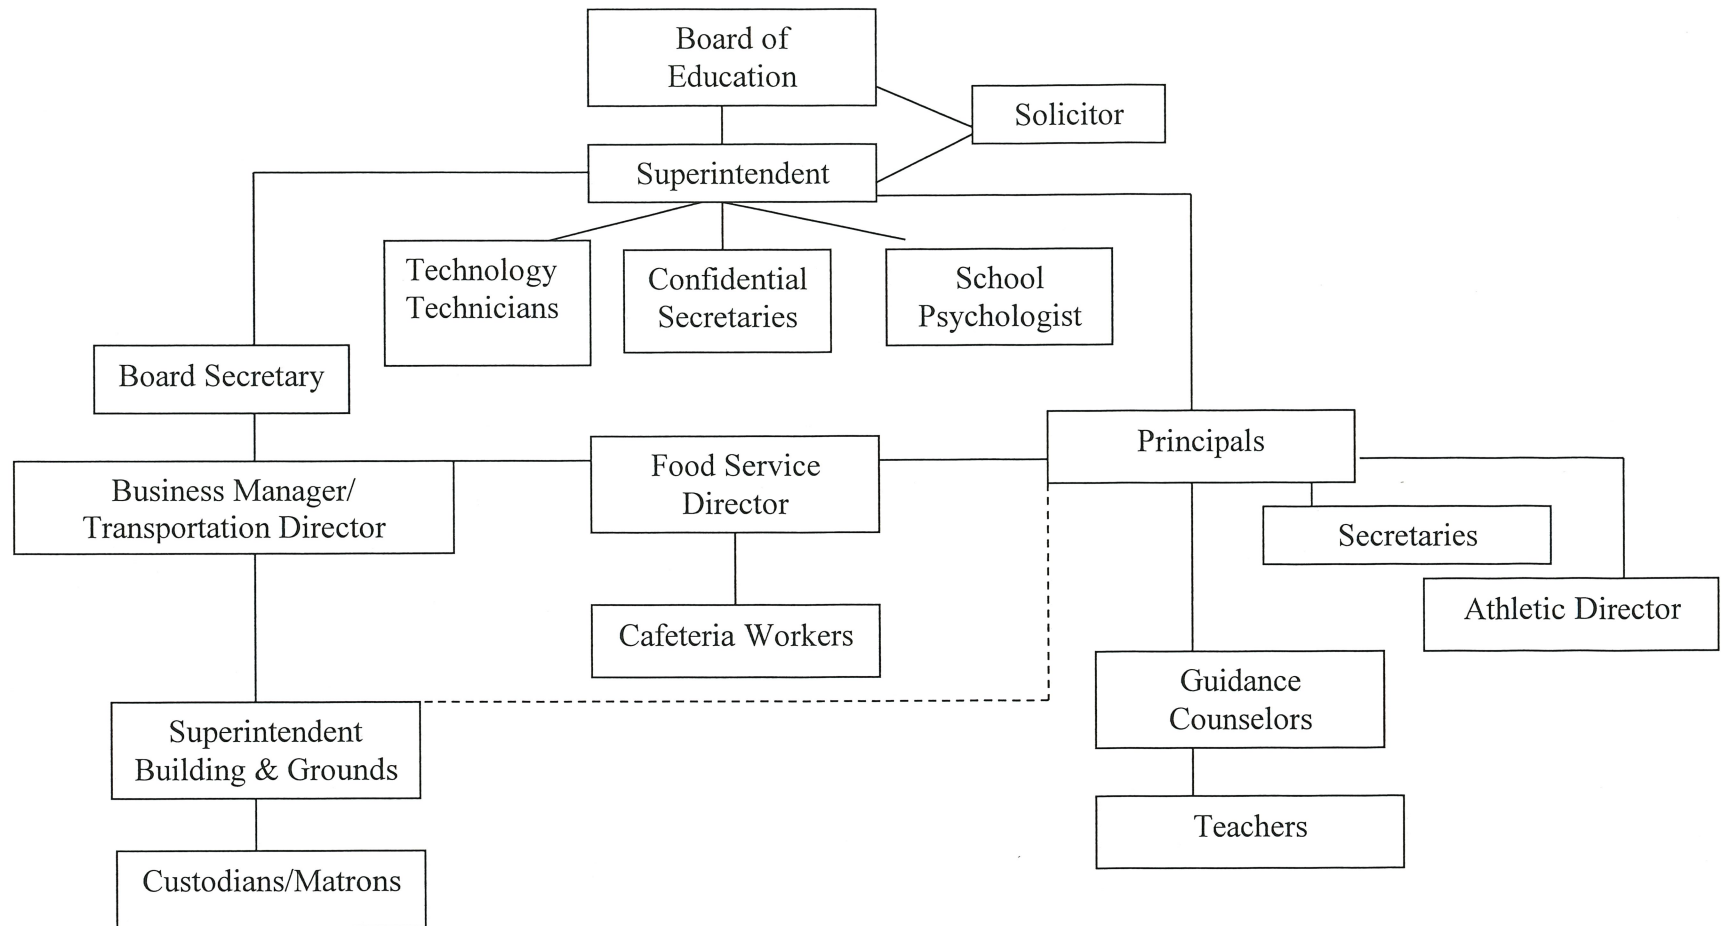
Board of Education

Solicitor

Superintendent

Technology Technicians

Confidential Secretaries

School Psychologist

Board Secretary

Principals

Business Manager/ Transportation Director

Food Service Director

Secretaries

Athletic Director

Cafeteria Workers

Guidance Counselors

Superintendent Building & Grounds

Teachers

Custodians/Matrons